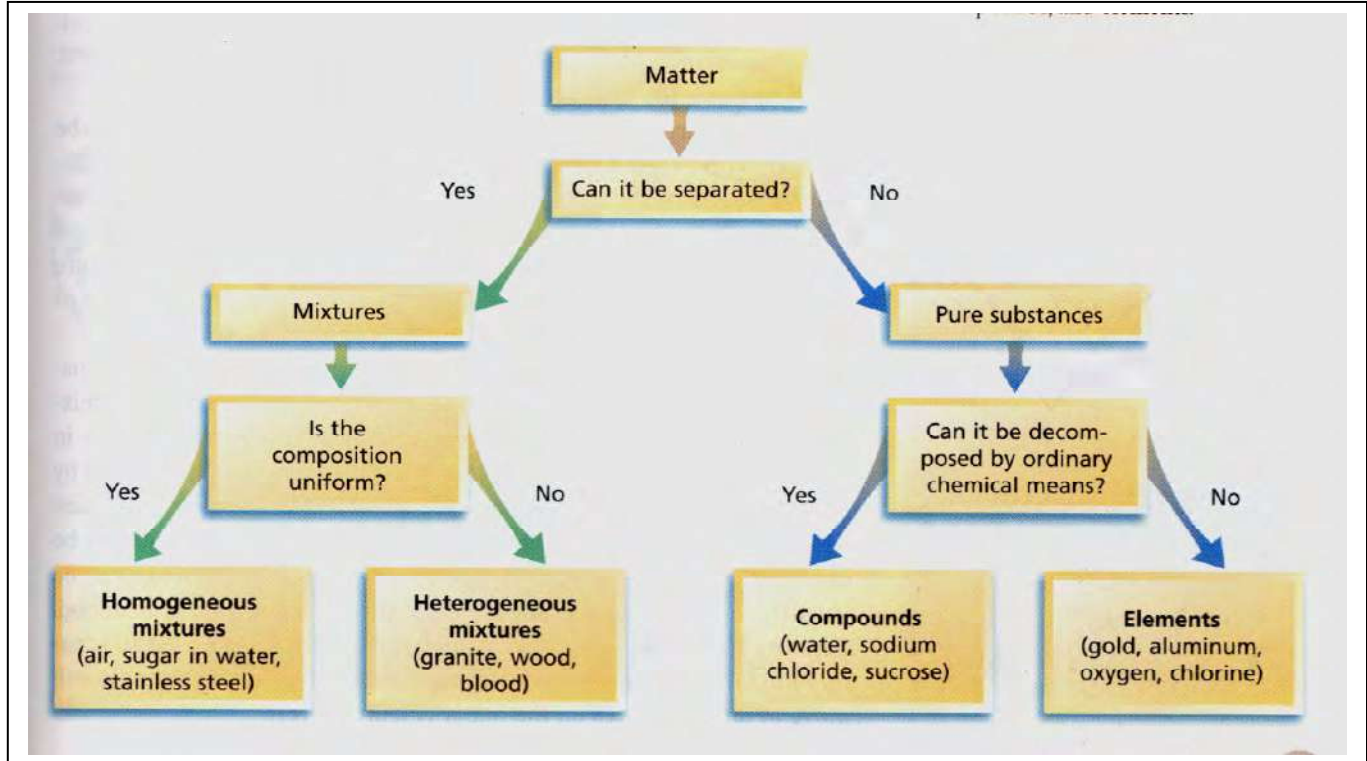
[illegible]

Matter

Can it be separated?

Yes

No

Mixtures

Pure substances

Is the composition uniform?

Yes

No

Can it be decomposed by ordinary chemical means?

Yes

No

**Homogeneous mixtures**
(air, sugar in water, stainless steel)

**Heterogeneous mixtures**
(granite, wood, blood)

**Compounds**
(water, sodium chloride, sucrose)

**Elements**
(gold, aluminum, oxygen, chlorine)